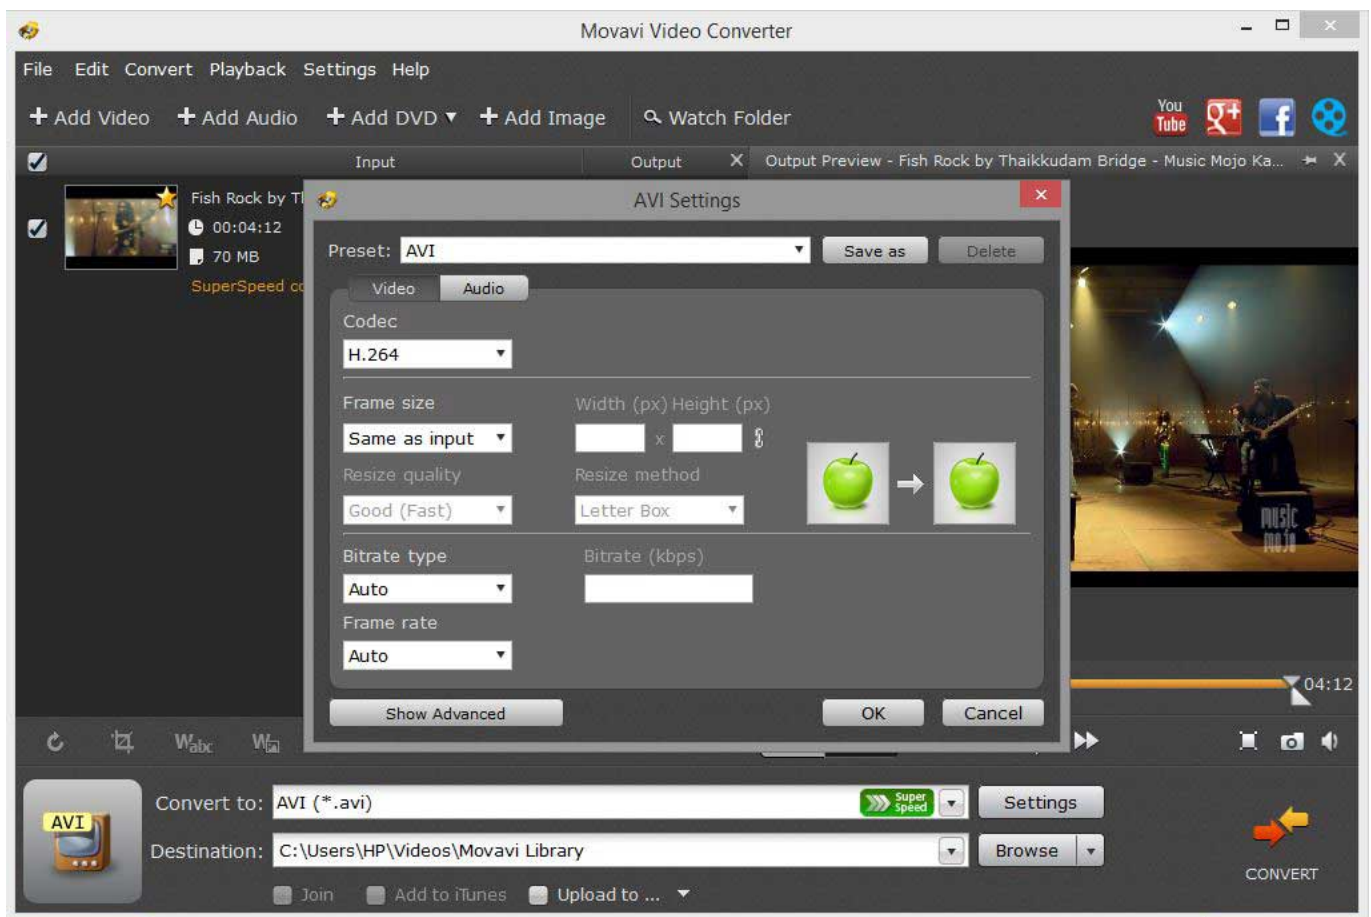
Movavi Video Converter

File Edit Convert Playback Settings Help

+ Add Video + Add Audio + Add DVD ▾ + Add Image Watch Folder

You Tube

Input Output Output Preview - Fish Rock by Thaikkudam Bridge - Music Mojo Ka...

Fish Rock by T
00:04:12
70 MB
SuperSpeed c

AVI Settings

Preset: AVI Save as Delete

Video Audio

Codec
H.264

Frame size
Same as input
Width (px) Height (px)
x
Resize quality
Good (Fast)
Resize method
Letter Box

Bitrate type
Auto
Bitrate (kbps)
Frame rate
Auto

Show Advanced OK Cancel

04:12

AVI
Convert to: AVI (*.avi) Super Speed Settings
Destination: C:\Users\HP\Videos\Movavi Library Browse
Join Add to iTunes Upload to ...

CONVERT